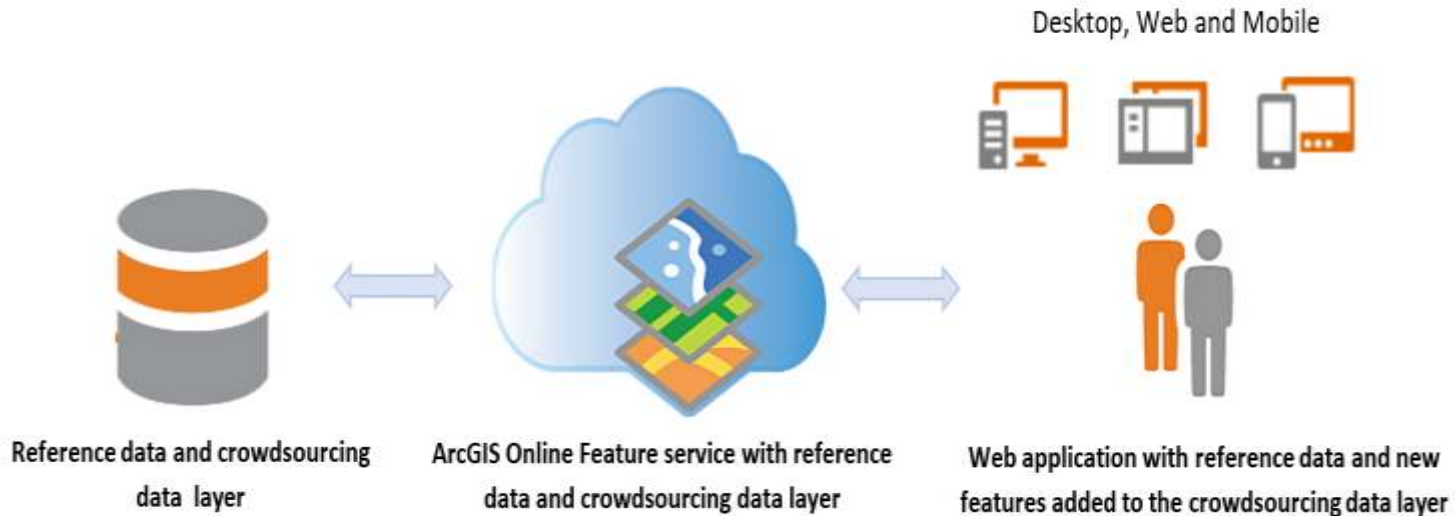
Desktop, Web and Mobile

Reference data and crowdsourcing data layer

ArcGIS Online Feature service with reference data and crowdsourcing data layer

Web application with reference data and new features added to the crowdsourcing data layer